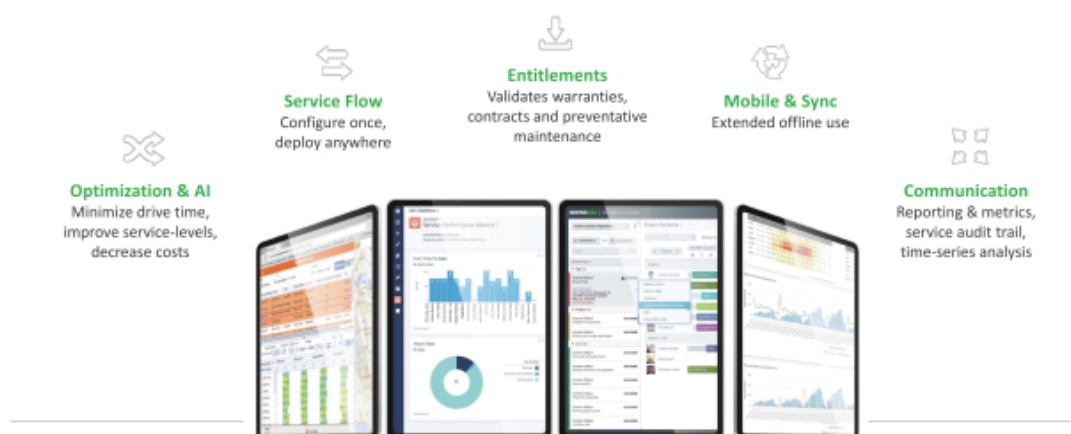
Entitlements
Validates warranties, contracts and preventative maintenance

Service Flow
Configure once, deploy anywhere

Mobile & Sync
Extended offline use

Optimization & AI
Minimize drive time, improve service-levels, decrease costs

Communication
Reporting & metrics, service audit trail, time-series analysis